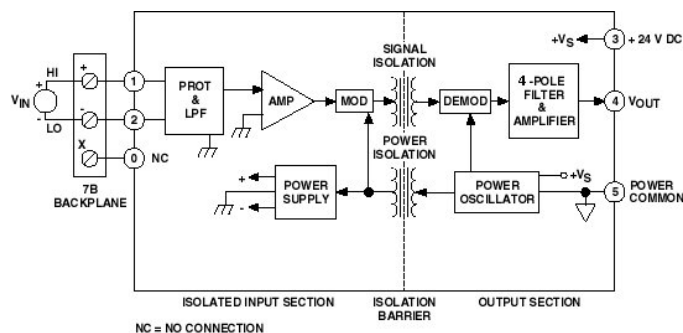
$V_{IN}$

+

HI

-

LO

+

-

X

1

2

0

NC

7B BACKPLANE

PROT & LPF

AMP

MOD

SIGNAL ISOLATION

POWER ISOLATION

DEMOD

4 -POLE FILTER & AMPLIFIER

$+V_S$

3

+ 24 V DC

4

$V_{OUT}$

+

-

POWER SUPPLY

POWER OSCILLATOR

$+V_S$

5

POWER COMMON

ISOLATED INPUT SECTION

ISOLATION BARRIER

OUTPUT SECTION

NC = NO CONNECTION